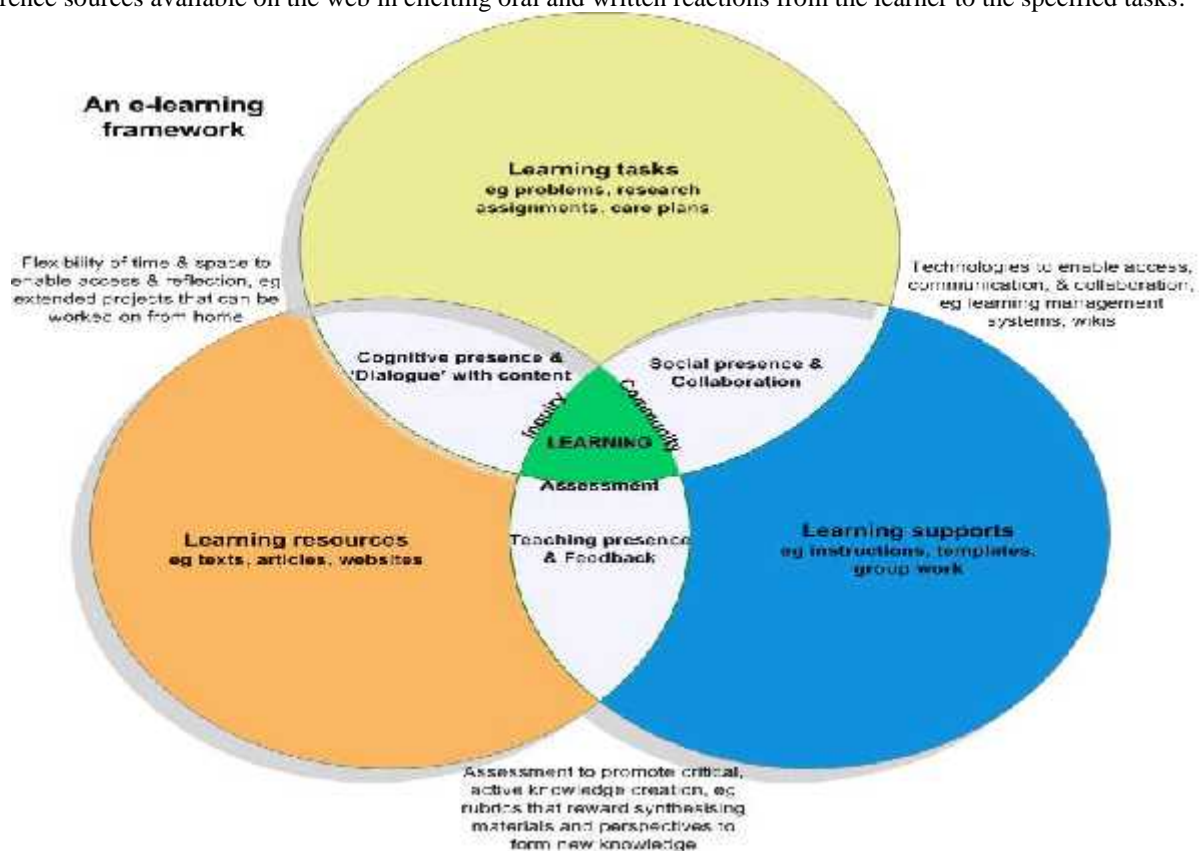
rence sources available on the web in eliciting oral and written reactions from the learner to the specified tasks.

An e-learning framework

Learning tasks
eg problems, research assignments, care plans

Flexibility of time & space to enable access & reflection, eg extended projects that can be worked on from home

Technologies to enable access, communication, & collaboration, eg learning management systems, wikis

Cognitive presence & 'Dialogue' with content

Social presence & Collaboration

Inquiry

Community

LEARNING

Assessment

Learning resources
eg texts, articles, websites

Teaching presence & Feedback

Learning supports
eg instructions, templates, group work

Assessment to promote critical, active knowledge creation, eg rubrics that reward synthesising materials and perspectives to form new knowledge